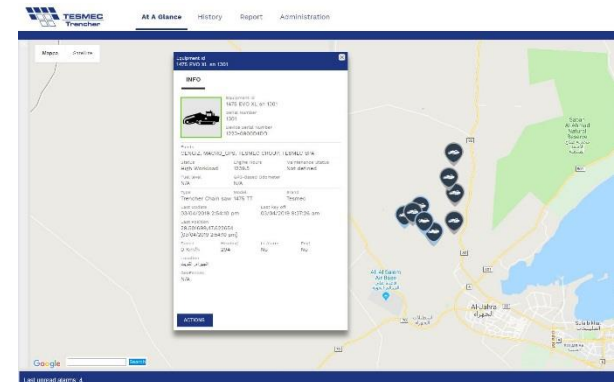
TESMEC
Trencher

At A Glance History Report Administration

Mappa Giraffa

Equipment id
1475 EVO XL sn 1301

INFO

Equipment id
1475 EVO XL sn 1301
Serial number
1301
Device serial number
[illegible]

Fleets
TESMEC_MACRO_GPS, TESMEC GROUP, TESMEC SPA

Status
High Workload

Engine hours
1136.5

Maintenance status
Not defined

Fuel level
N/A

GPS-based Odometer
N/A

Type
Trencher Chain saw

Model
1475 TT

Brand
Tesmec

Last update
30/04/2019 2:54:18 pm

Last key off
03/04/2019 9:17:36 am

Last position
29.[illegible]
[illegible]

Status
2 hours

Working
2MA

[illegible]
No

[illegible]
No

Location
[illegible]

Geofences
N/A

ACTIONS

Al Jahra
الجهراء

Google

Search

Last unread alarms: 4